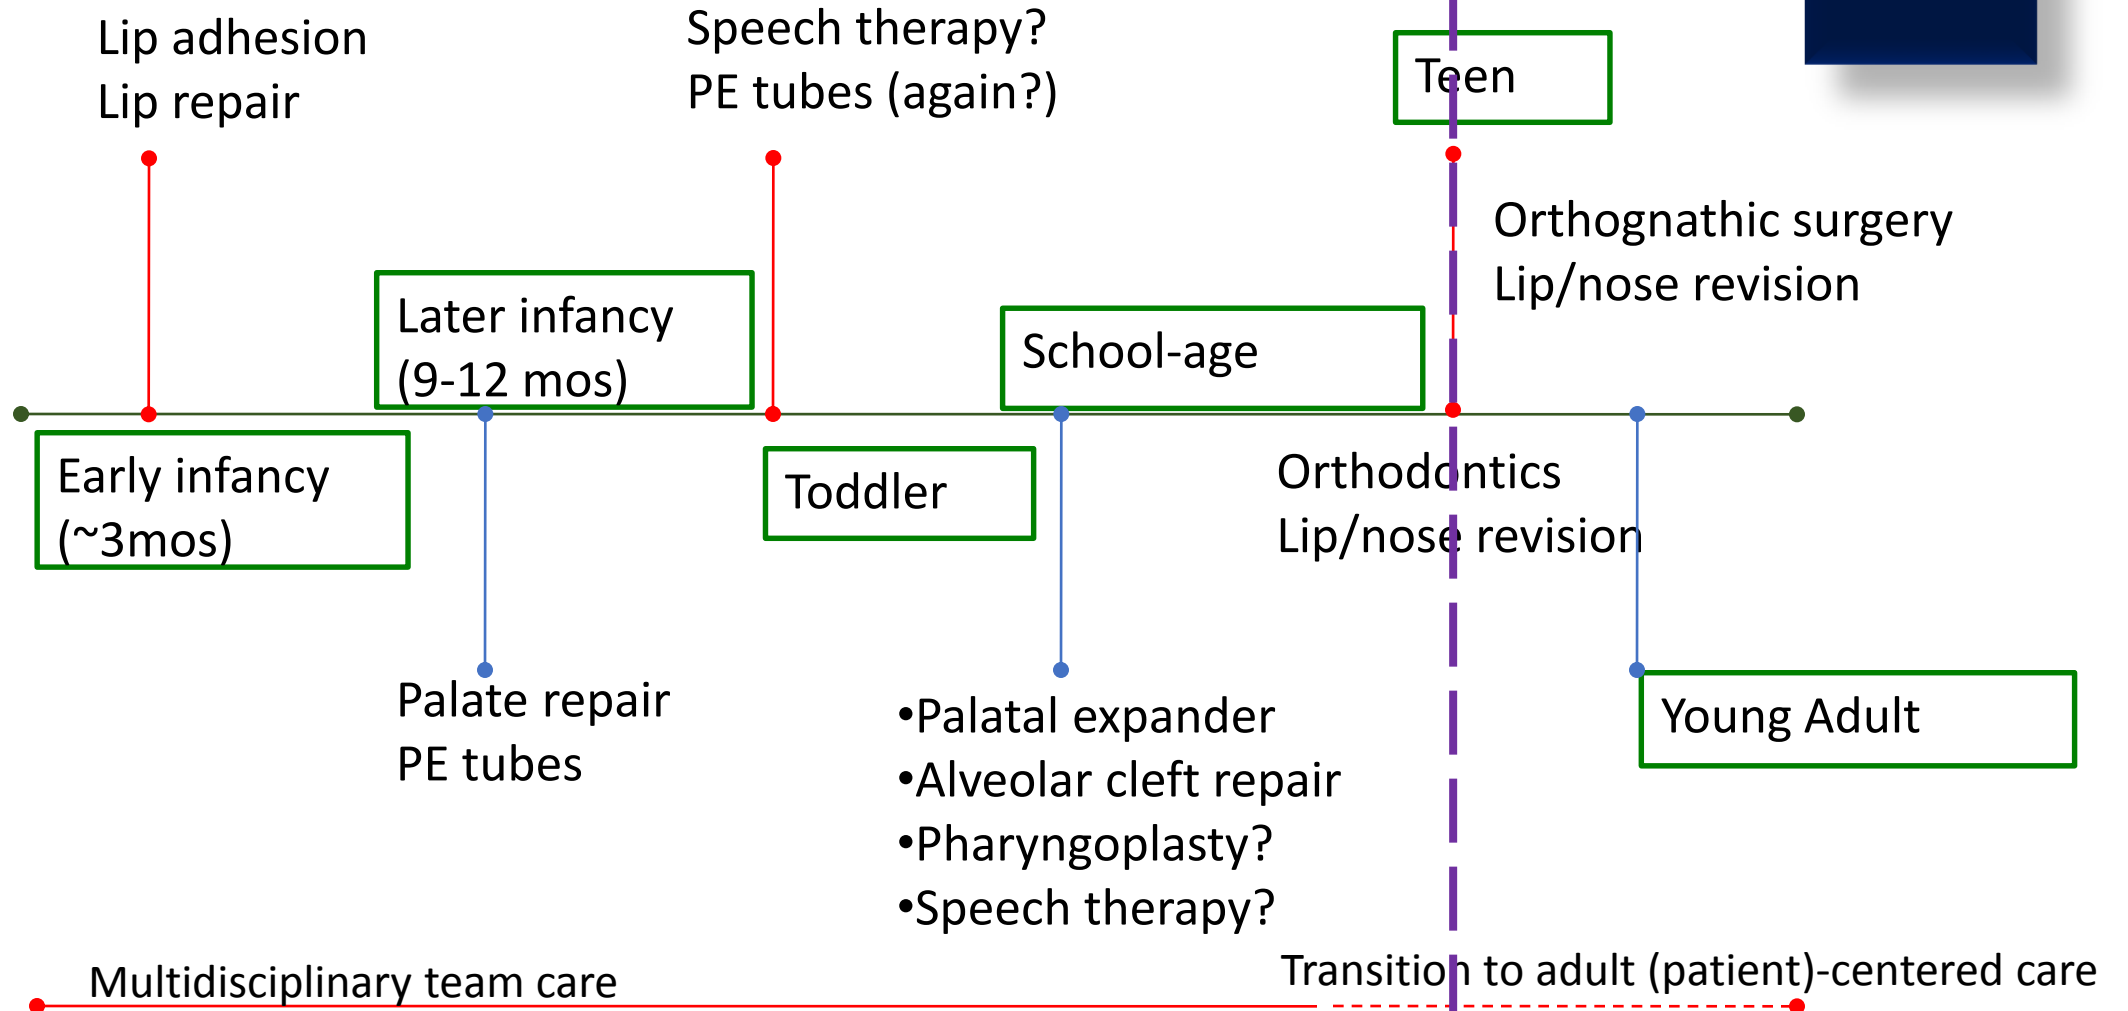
Lip adhesion
Lip repair

Speech therapy?
PE tubes (again?)

Teen

Orthognathic surgery
Lip/nose revision

Later infancy
(9-12 mos)

School-age

Early infancy
(~3mos)

Toddler

Orthodontics
Lip/nose revision

Palate repair
PE tubes

•Palatal expander
•Alveolar cleft repair
•Pharyngoplasty?
•Speech therapy?

Young Adult

Multidisciplinary team care

Transition to adult (patient)-centered care